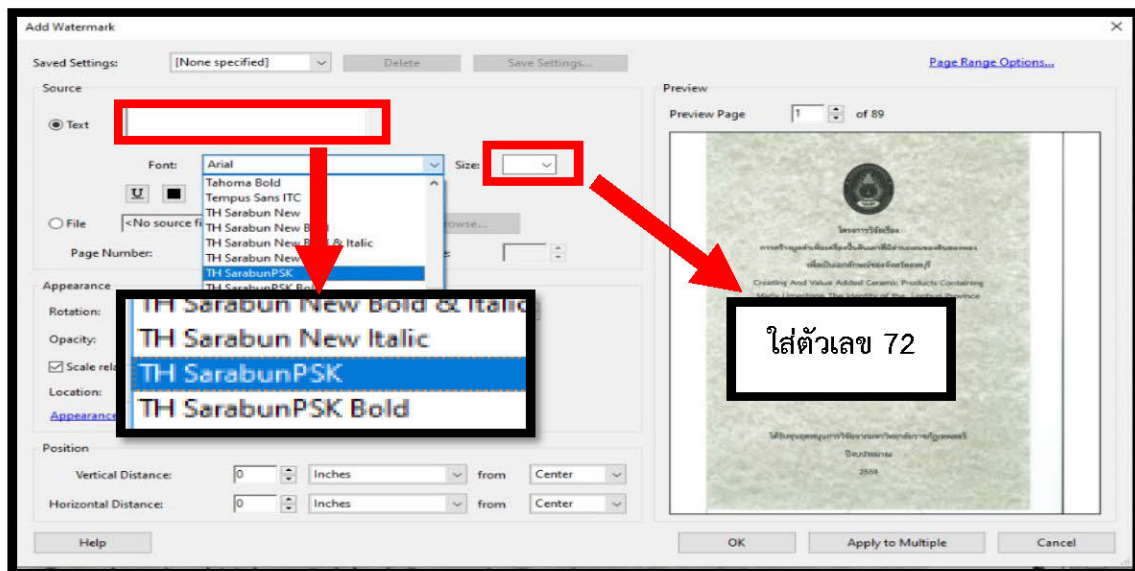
Add Watermark

Saved Settings: [None specified] Delete Save Settings...

Page Range Options...

Source

Text

Font: Arial Size:

Tahoma Bold
Tempus Sans ITC
TH Sarabun New
TH Sarabun New B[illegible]
TH Sarabun New B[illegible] & Italic
TH Sarabun New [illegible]
TH SarabunPSK
TH SarabunPSK Bo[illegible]

File <No source fi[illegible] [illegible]owse...

Page Number:

Appearance

Rotation:

Opacity:

Scale rela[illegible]

Location:

Appearance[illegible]

TH Sarabun New Bold & Italic
TH Sarabun New Italic
TH SarabunPSK
TH SarabunPSK Bold

Position

Vertical Distance: 0 Inches from Center

Horizontal Distance: 0 Inches from Center

Preview

Preview Page 1 of 89

โครงการวิจัยเรื่อง

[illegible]

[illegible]

Creating And Value Added Ceramic Products Containing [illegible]

ใส่ตัวเลข 72

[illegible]

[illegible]

2554

Help

OK

Apply to Multiple

Cancel